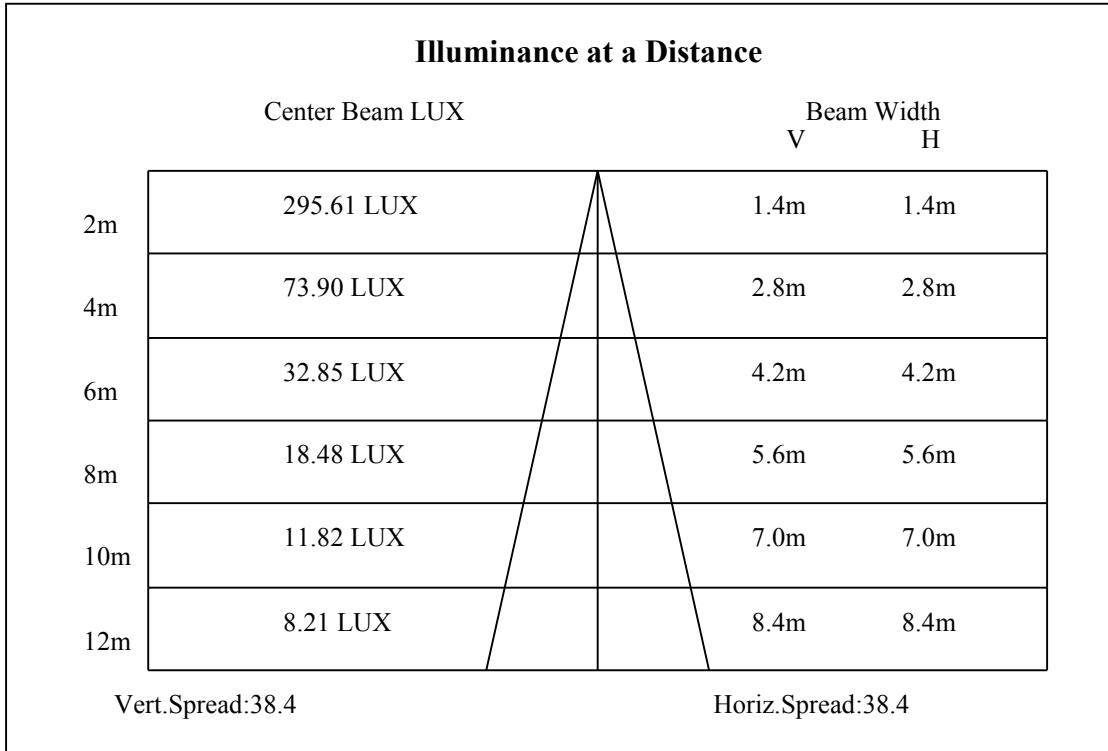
**Illuminance at a Distance**

| | Center Beam LUX | Beam Width V | Beam Width H |
|---|---|---|---|
| 2m | 295.61 LUX | 1.4m | 1.4m |
| 4m | 73.90 LUX | 2.8m | 2.8m |
| 6m | 32.85 LUX | 4.2m | 4.2m |
| 8m | 18.48 LUX | 5.6m | 5.6m |
| 10m | 11.82 LUX | 7.0m | 7.0m |
| 12m | 8.21 LUX | 8.4m | 8.4m |

Vert.Spread:38.4

Horiz.Spread:38.4